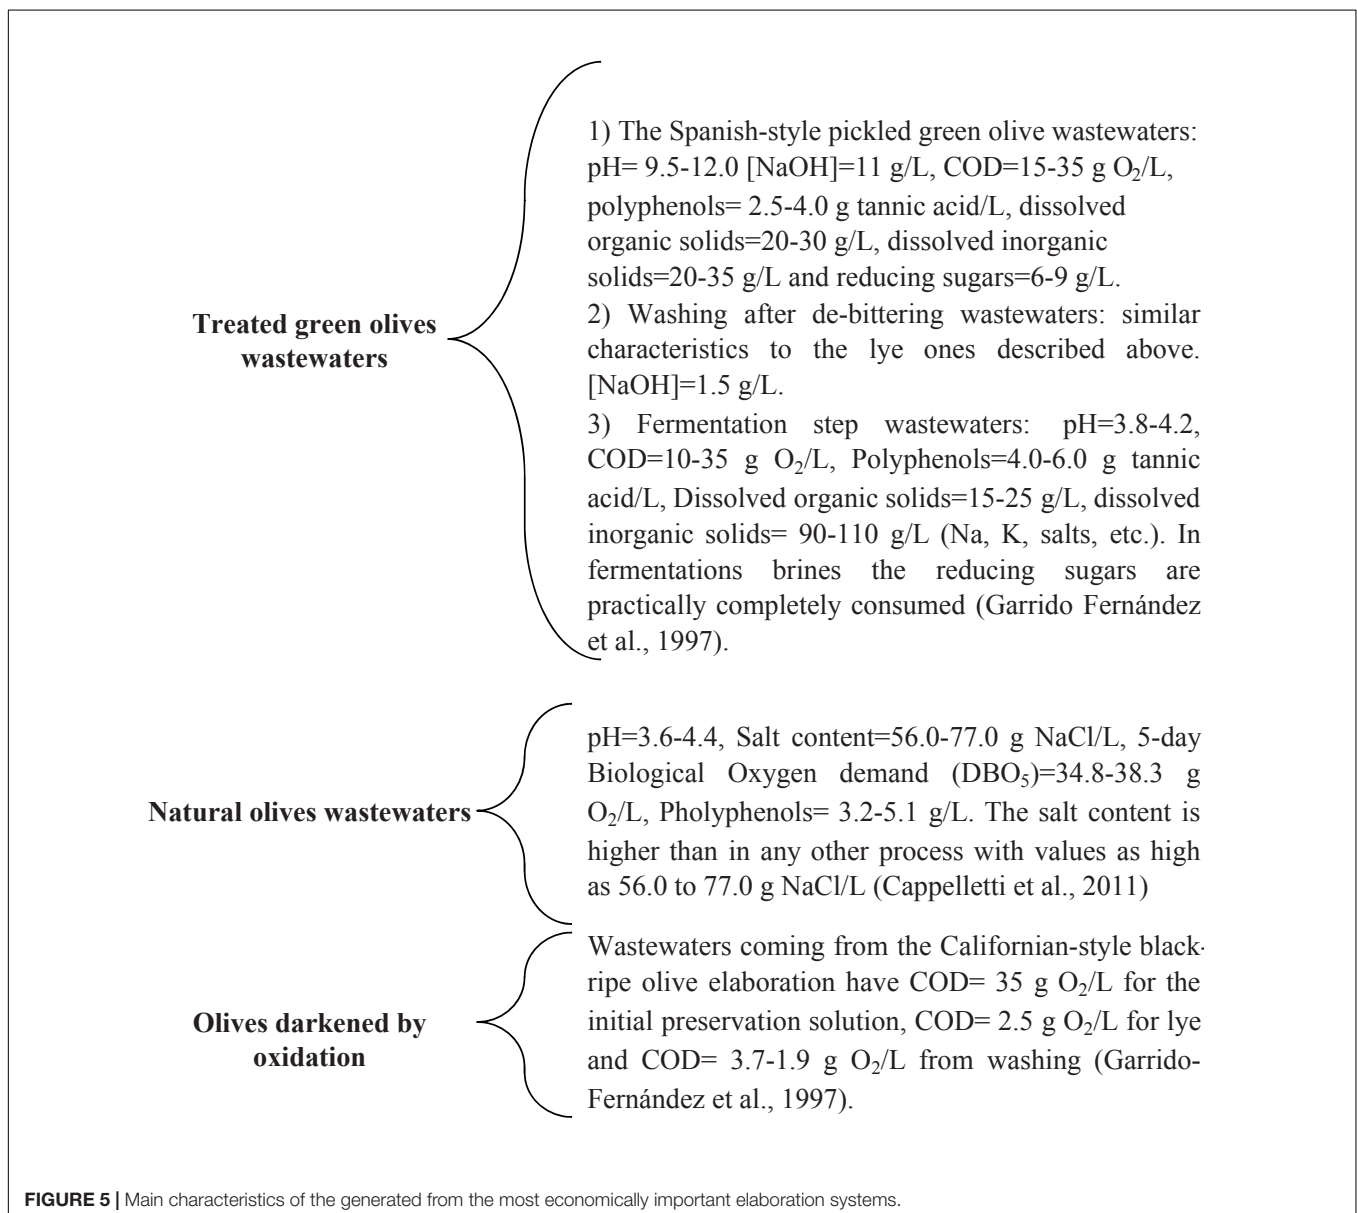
Treated green olives wastewaters

1) The Spanish-style pickled green olive wastewaters: pH= 9.5-12.0 [NaOH]=11 g/L, COD=15-35 g $O_2$/L, polyphenols= 2.5-4.0 g tannic acid/L, dissolved organic solids=20-30 g/L, dissolved inorganic solids=20-35 g/L and reducing sugars=6-9 g/L.
2) Washing after de-bittering wastewaters: similar characteristics to the lye ones described above. [NaOH]=1.5 g/L.
3) Fermentation step wastewaters: pH=3.8-4.2, COD=10-35 g $O_2$/L, Polyphenols=4.0-6.0 g tannic acid/L, Dissolved organic solids=15-25 g/L, dissolved inorganic solids= 90-110 g/L (Na, K, salts, etc.). In fermentations brines the reducing sugars are practically completely consumed (Garrido Fernández et al., 1997).

Natural olives wastewaters

pH=3.6-4.4, Salt content=56.0-77.0 g NaCl/L, 5-day Biological Oxygen demand ($DBO_5$)=34.8-38.3 g $O_2$/L, Pholyphenols= 3.2-5.1 g/L. The salt content is higher than in any other process with values as high as 56.0 to 77.0 g NaCl/L (Cappelletti et al., 2011)

Olives darkened by oxidation

Wastewaters coming from the Californian-style black ripe olive elaboration have COD= 35 g $O_2$/L for the initial preservation solution, COD= 2.5 g $O_2$/L for lye and COD= 3.7-1.9 g $O_2$/L from washing (Garrido-Fernández et al., 1997).

FIGURE 5 | Main characteristics of the generated from the most economically important elaboration systems.